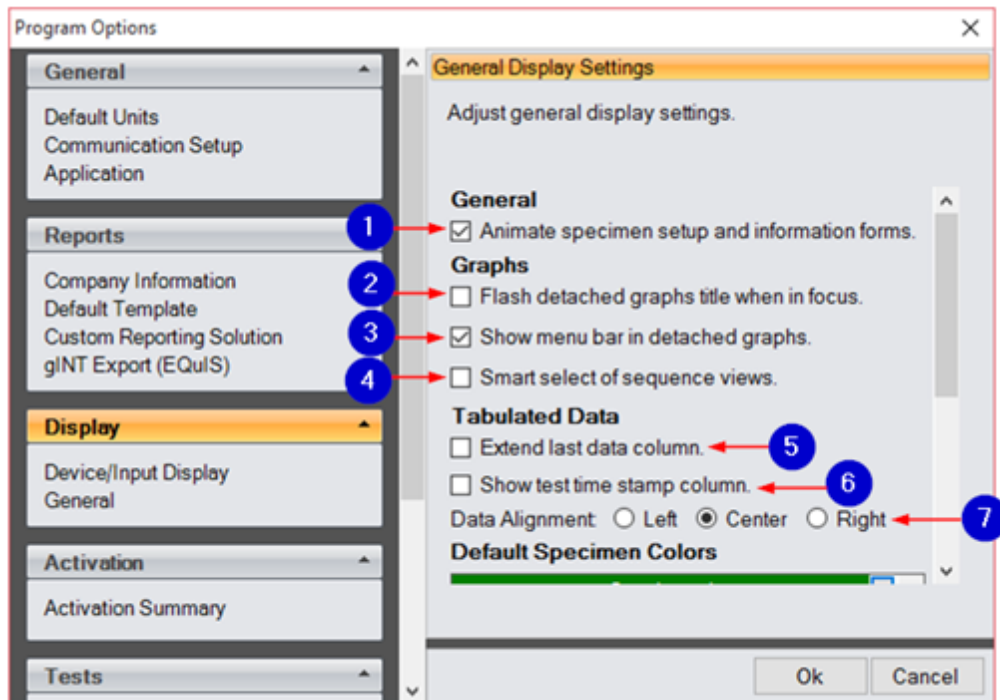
Program Options

General
Default Units
Communication Setup
Application

Reports
Company Information
Default Template
Custom Reporting Solution
gINT Export (EQuIS)

Display
Device/Input Display
General

Activation
Activation Summary

Tests

General Display Settings

Adjust general display settings.

General
1 Animate specimen setup and information forms.
Graphs
2 Flash detached graphs title when in focus.
3 Show menu bar in detached graphs.
4 Smart select of sequence views.
Tabulated Data
Extend last data column. 5
Show test time stamp column. 6
Data Alignment: Left Center Right 7
Default Specimen Colors

Ok Cancel